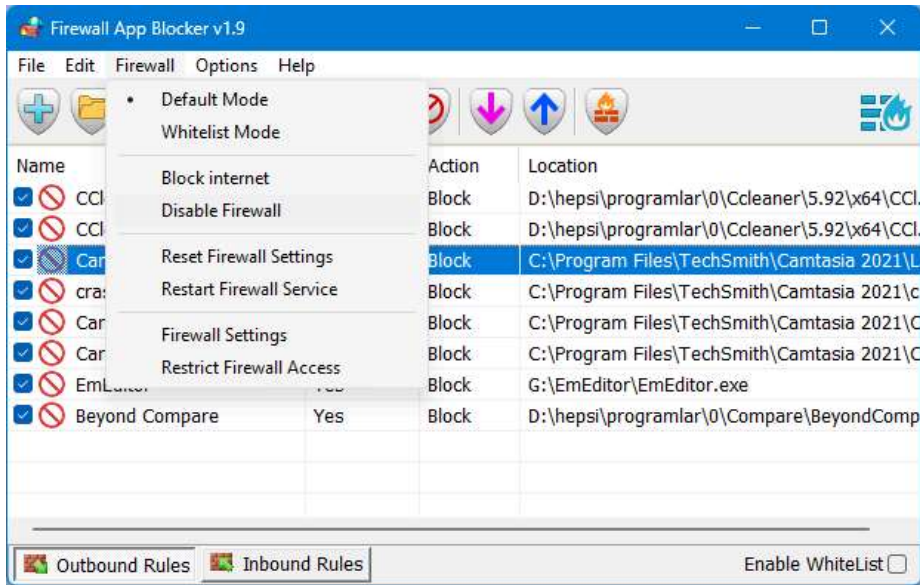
Firewall App Blocker v1.9

File Edit Firewall Options Help

• Default Mode
Whitelist Mode

Block internet
Disable Firewall

Reset Firewall Settings
Restart Firewall Service

Firewall Settings
Restrict Firewall Access

| Name | | Action | Location |
|---|---|---|---|
| CCl | | Block | D:\hepsi\programlar\0\Ccleaner\5.92\x64\CCl. |
| CCl | | Block | D:\hepsi\programlar\0\Ccleaner\5.92\x64\CCl. |
| Car | | Block | C:\Program Files\TechSmith\Camtasia 2021\L |
| cras | | Block | C:\Program Files\TechSmith\Camtasia 2021\c |
| Car | | Block | C:\Program Files\TechSmith\Camtasia 2021\C |
| Car | | Block | C:\Program Files\TechSmith\Camtasia 2021\C |
| EmEditor | Yes | Block | G:\EmEditor\EmEditor.exe |
| Beyond Compare | Yes | Block | D:\hepsi\programlar\0\Compare\BeyondComp |

Outbound Rules Inbound Rules Enable WhiteList